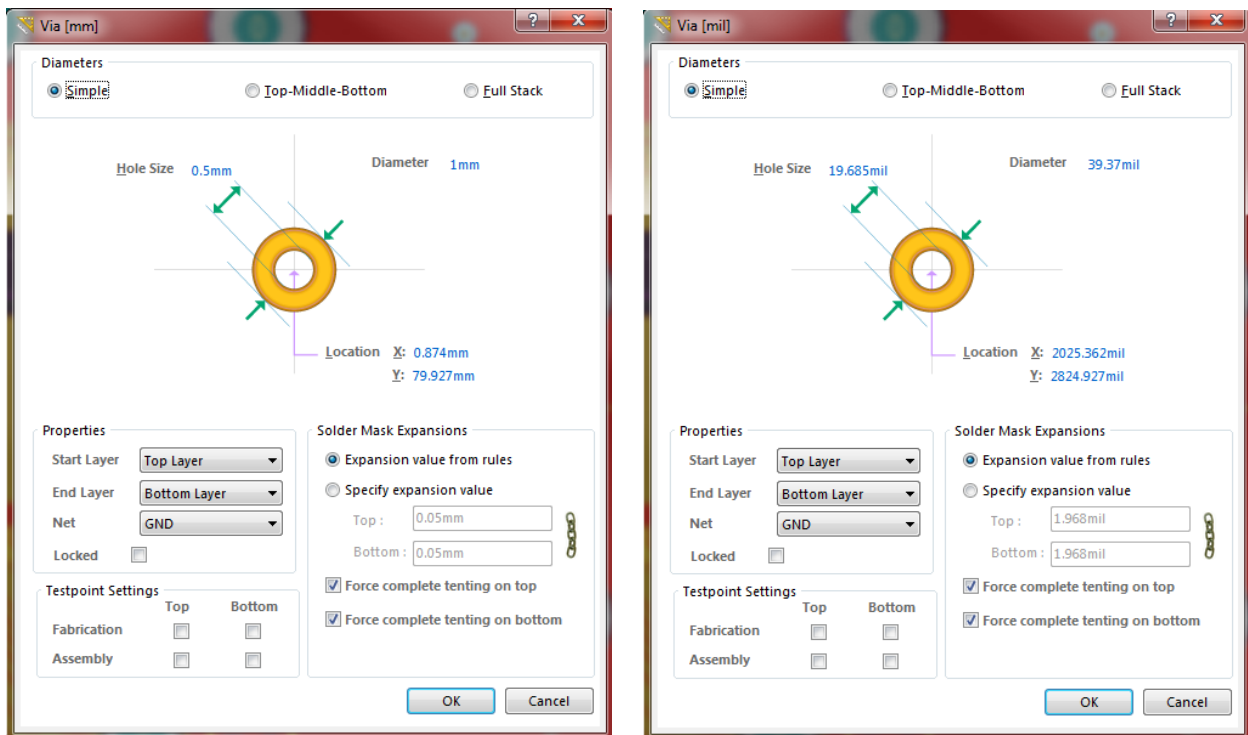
Via [mm]

? X

Diameters

Simple

Top-Middle-Bottom

Full Stack

Hole Size 0.5mm

Diameter 1mm

Location X: 0.874mm

Y: 79.927mm

Properties

Start Layer Top Layer

End Layer Bottom Layer

Net GND

Locked

Solder Mask Expansions

Expansion value from rules

Specify expansion value

Top : 0.05mm

Bottom : 0.05mm

Force complete tenting on top

Force complete tenting on bottom

Testpoint Settings

Top Bottom

Fabrication

Assembly

OK Cancel

Via [mil]

? X

Diameters

Simple

Top-Middle-Bottom

Full Stack

Hole Size 19.685mil

Diameter 39.37mil

Location X: 2025.362mil

Y: 2824.927mil

Properties

Start Layer Top Layer

End Layer Bottom Layer

Net GND

Locked

Solder Mask Expansions

Expansion value from rules

Specify expansion value

Top : 1.968mil

Bottom : 1.968mil

Force complete tenting on top

Force complete tenting on bottom

Testpoint Settings

Top Bottom

Fabrication

Assembly

OK Cancel